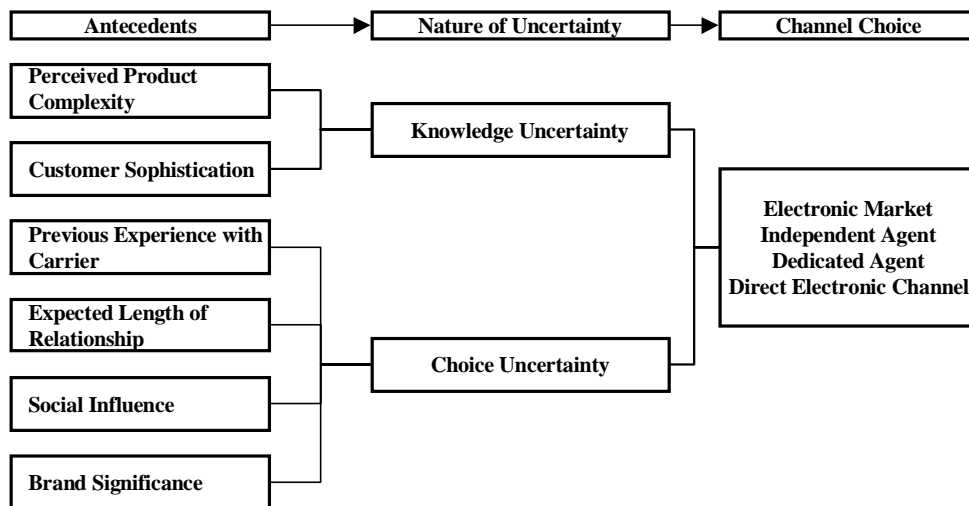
Antecedents

Nature of Uncertainty

Channel Choice

Perceived Product Complexity

Customer Sophistication

Knowledge Uncertainty

Previous Experience with Carrier

Expected Length of Relationship

Social Influence

Brand Significance

Choice Uncertainty

Electronic Market
Independent Agent
Dedicated Agent
Direct Electronic Channel